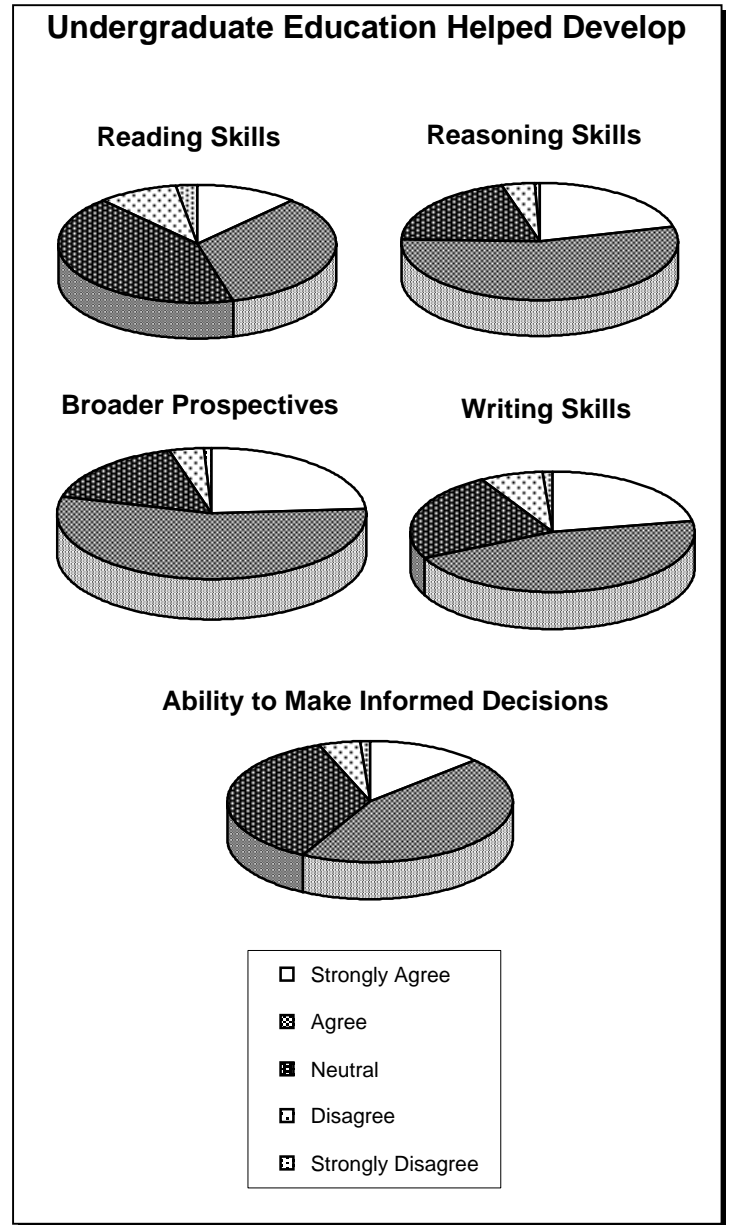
Undergraduate Education Helped Develop

Reading Skills

Reasoning Skills

Broader Prospectives

Writing Skills

Ability to Make Informed Decisions

Strongly Agree
Agree
Neutral
Disagree
Strongly Disagree